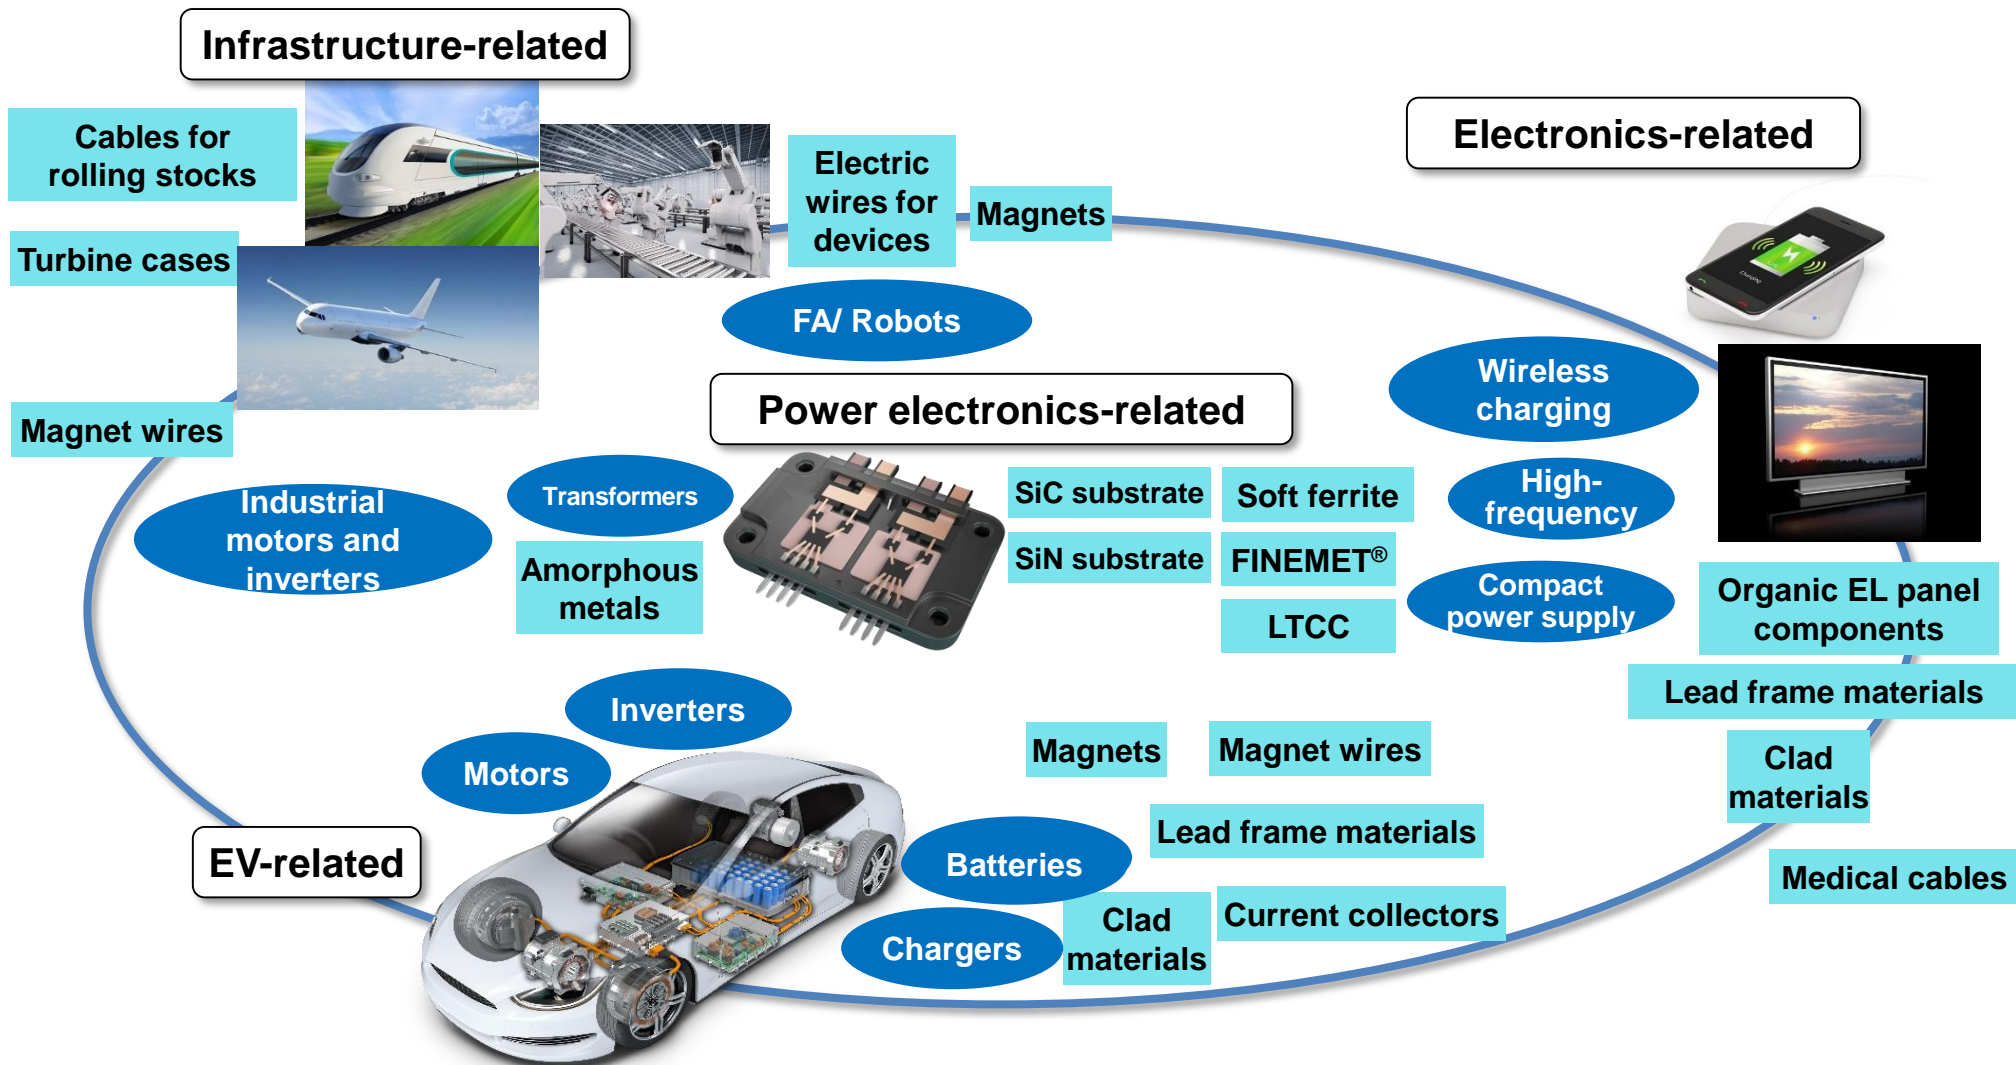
Infrastructure-related

Cables for rolling stocks

Turbine cases

Electric wires for devices

Magnets

FA/ Robots

Magnet wires

Electronics-related

Wireless charging

High-frequency

Compact power supply

Power electronics-related

Industrial motors and inverters

Transformers

Amorphous metals

SiC substrate

SiN substrate

Soft ferrite

FINEMET®

LTCC

Organic EL panel components

Lead frame materials

Clad materials

Medical cables

Inverters

Motors

Magnets

Magnet wires

Lead frame materials

Batteries

Chargers

Clad materials

Current collectors

EV-related